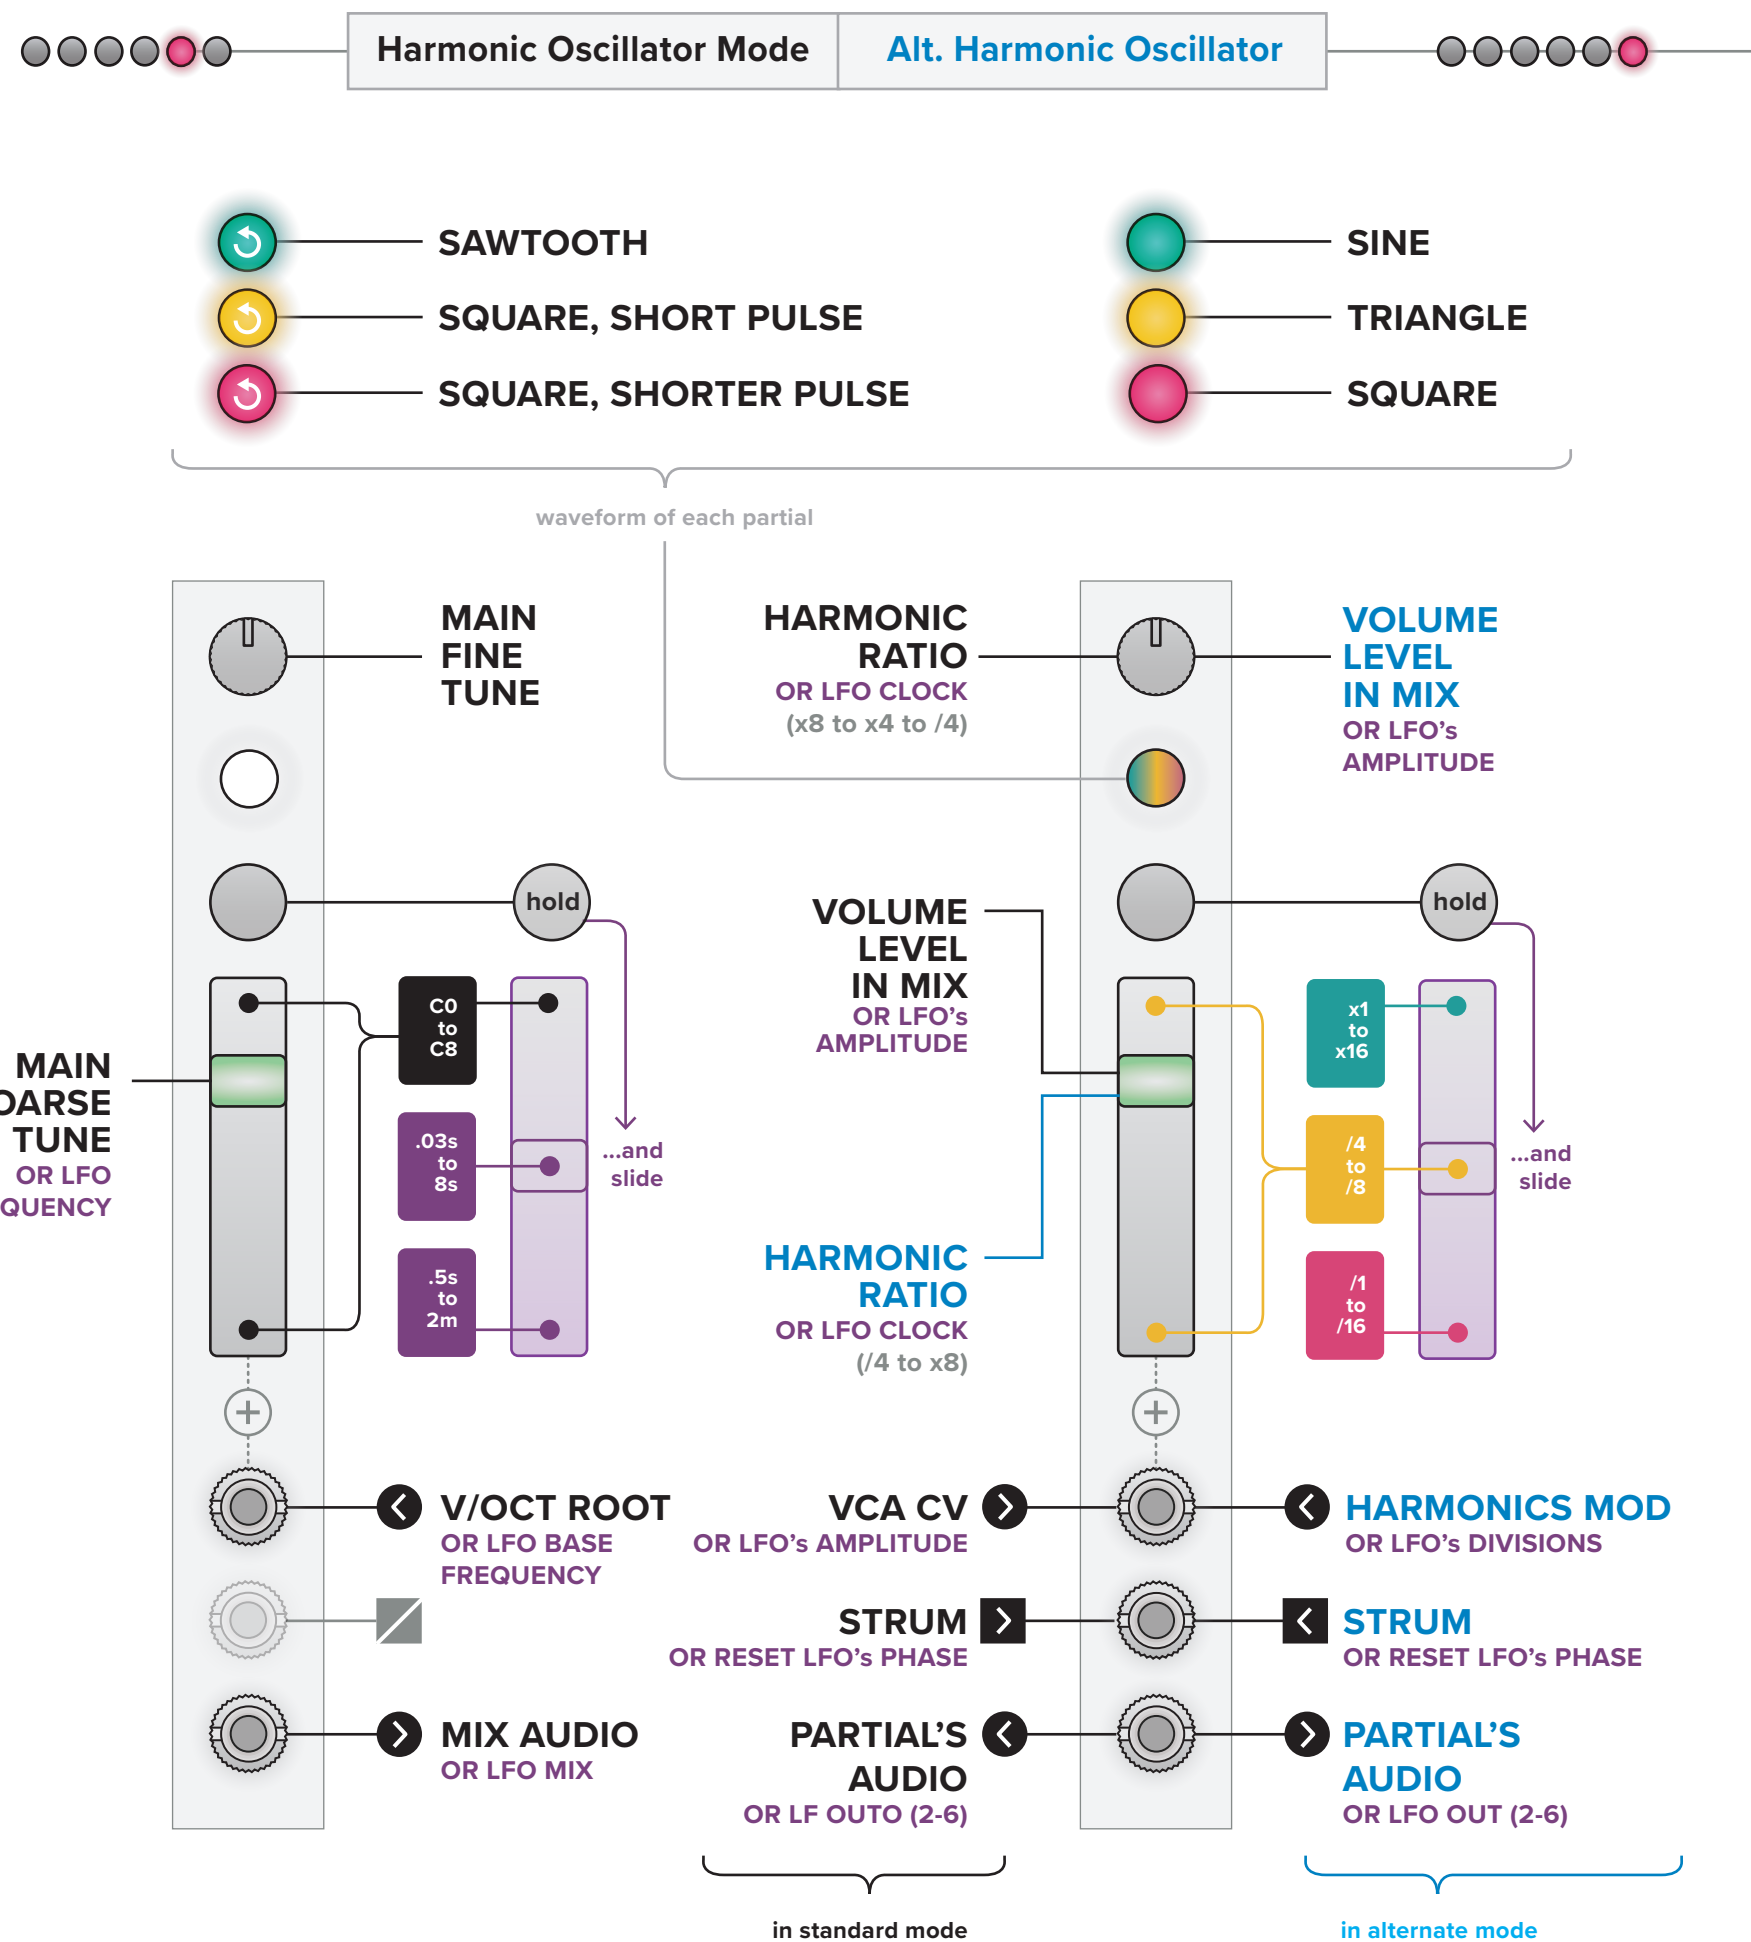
Harmonic Oscillator Mode | Alt. Harmonic Oscillator

SAWTOOTH
SQUARE, SHORT PULSE
SQUARE, SHORTER PULSE

SINE
TRIANGLE
SQUARE

waveform of each partial

MAIN FINE TUNE

HARMONIC RATIO
OR LFO CLOCK
(x8 to x4 to /4)

VOLUME LEVEL IN MIX
OR LFO's AMPLITUDE

hold

C0 to C8

.03s to 8s

.5s to 2m

...and slide

MAIN
OARSE
TUNE
OR LFO
QUENCY

VOLUME LEVEL IN MIX
OR LFO's AMPLITUDE

hold

x1 to x16

/4 to /8

/1 to /16

...and slide

HARMONIC RATIO
OR LFO CLOCK
(/4 to x8)

V/OCT ROOT
OR LFO BASE FREQUENCY

VCA CV
OR LFO's AMPLITUDE

HARMONICS MOD
OR LFO's DIVISIONS

STRUM
OR RESET LFO's PHASE

STRUM
OR RESET LFO's PHASE

MIX AUDIO
OR LFO MIX

PARTIAL'S AUDIO
OR LF OUTO (2-6)

PARTIAL'S AUDIO
OR LFO OUT (2-6)

in standard mode

in alternate mode